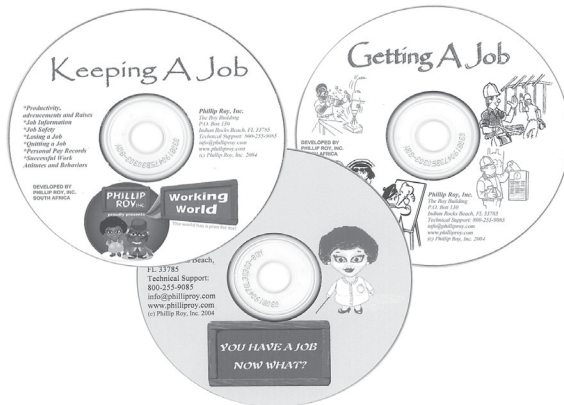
Keeping A Job

*Productivity, advancements and Raises
*Job Information
*Job Safety
*Losing a Job
*Quitting a Job
*Personal Pay Records
*Successful Work Attitudes and Behaviors

DEVELOPED BY PHILLIP ROY, INC. SOUTH AFRICA

Phillip Roy, Inc.
The Roy Building
P.O. Box 130
Indian Rocks Beach, FL 33785
Technical Support: 800-255-9085
info@philliproy.com
www.philliproy.com
(c) Phillip Roy, Inc. 2004

PHILLIP ROY INC. proudly presents
Working World
The world has a place for me!

Getting A Job

DEVELOPED BY PHILLIP ROY, INC. SOUTH AFRICA

Phillip Roy, Inc.
The Roy Building
P.O. Box 130
Indian Rocks Beach, FL 33785
Technical Support: 800-255-9085
info@philliproy.com
www.philliproy.com
(c) Phillip Roy, Inc. 2004

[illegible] Beach, FL 33785
Technical Support:
800-255-9085
info@philliproy.com
www.philliproy.com
(c) Phillip Roy, Inc. 2004

YOU HAVE A JOB NOW WHAT?